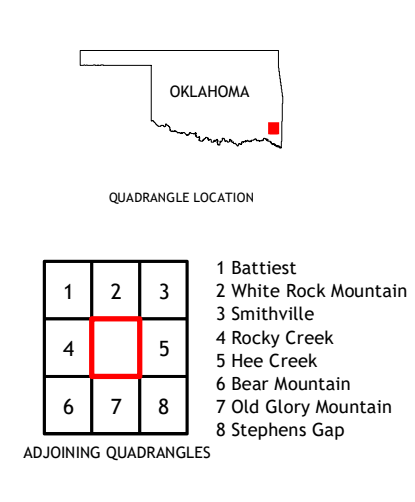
OKLAHOMA

QUADRANGLE LOCATION

| 1 | 2 | 3 |
|---|---|---|
| 4 |  | 5 |
| 6 | 7 | 8 |

ADJOINING QUADRANGLES

1 Battiest
2 White Rock Mountain
3 Smithville
4 Rocky Creek
5 Hee Creek
6 Bear Mountain
7 Old Glory Mountain
8 Stephens Gap